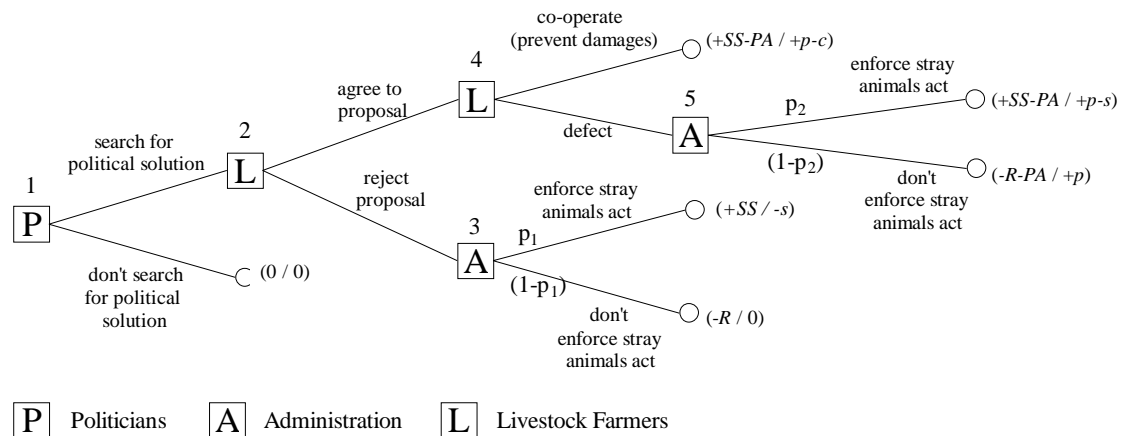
1
P
search for political solution
don't search for political solution
(0 / 0)
2
L
agree to proposal
reject proposal
4
L
co-operate (prevent damages)
(+SS-PA / +p-c)
defect
5
A
$p_2$
enforce stray animals act
(+SS-PA / +p-s)
$(1-p_2)$
don't enforce stray animals act
(-R-PA / +p)
3
A
$p_1$
enforce stray animals act
(+SS / -s)
$(1-p_1)$
don't enforce stray animals act
(-R / 0)

P Politicians A Administration L Livestock Farmers